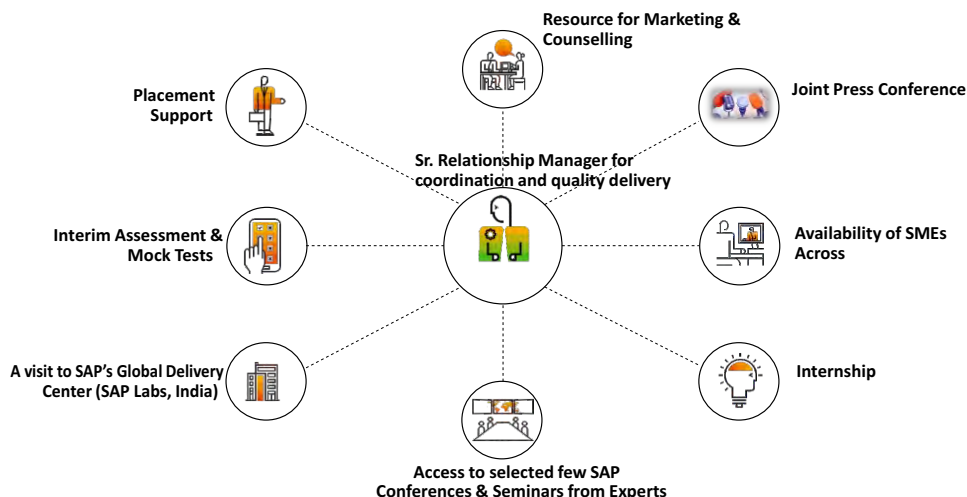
Resource for Marketing & Counselling

Placement Support

Joint Press Conference

Sr. Relationship Manager for coordination and quality delivery

Interim Assessment & Mock Tests

Availability of SMEs Across

A visit to SAP's Global Delivery Center (SAP Labs, India)

Internship

Access to selected few SAP Conferences & Seminars from Experts